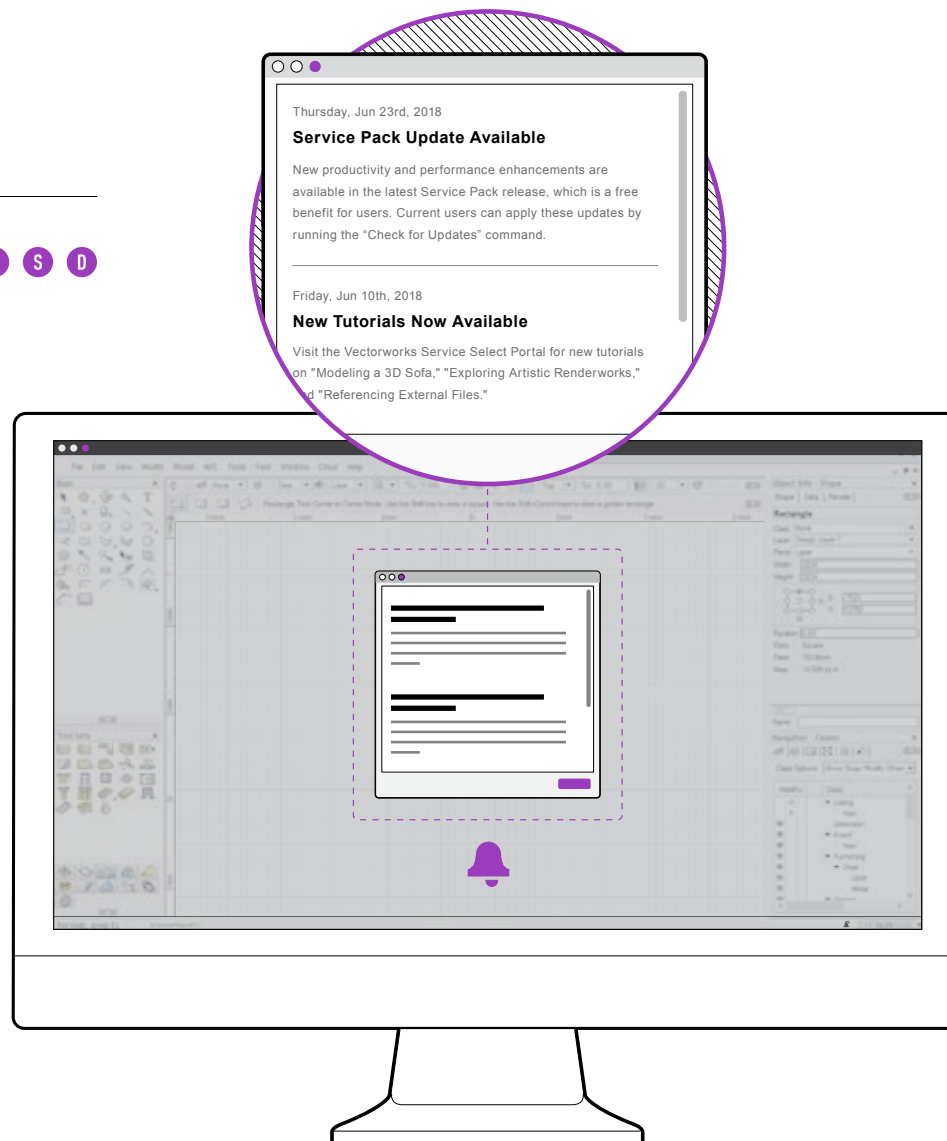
S D

Thursday, Jun 23rd, 2018

Service Pack Update Available

New productivity and performance enhancements are available in the latest Service Pack release, which is a free benefit for users. Current users can apply these updates by running the "Check for Updates" command.

Friday, Jun 10th, 2018

New Tutorials Now Available

Visit the Vectorworks Service Select Portal for new tutorials on "Modeling a 3D Sofa," "Exploring Artistic Renderworks," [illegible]d "Referencing External Files."

File Edit View Modify Model AEC Tools Text Window Cloud Help

Object Info Shape

Rectangle